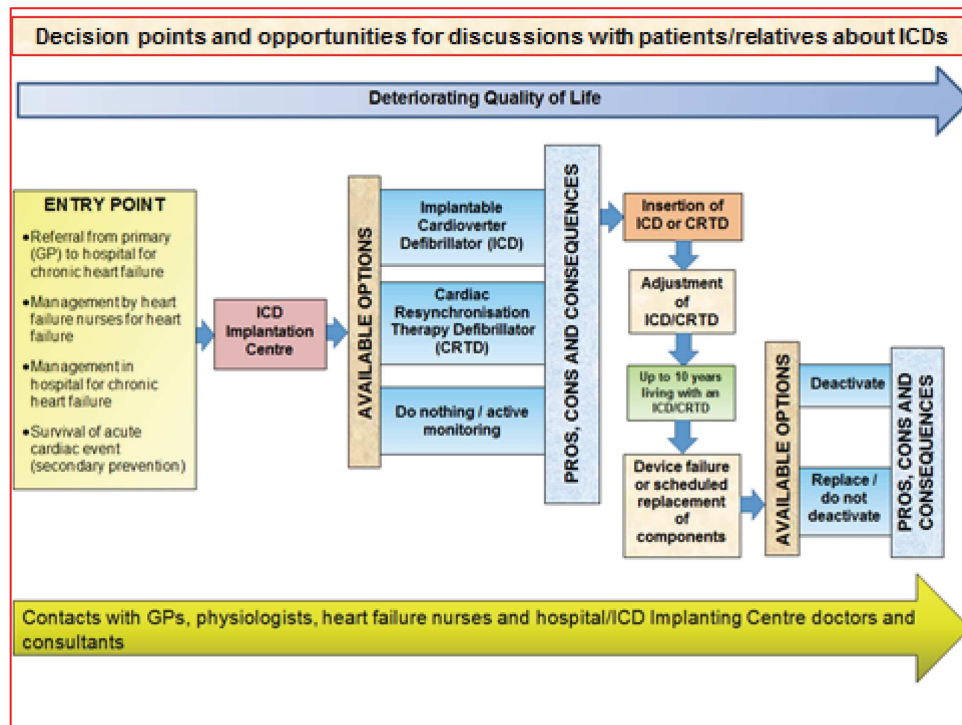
Decision points and opportunities for discussions with patients/relatives about ICDs

Deteriorating Quality of Life

ENTRY POINT

•Referral from primary (GP) to hospital for chronic heart failure

•Management by heart failure nurses for heart failure

•Management in hospital for chronic heart failure

•Survival of acute cardiac event (secondary prevention)

ICD Implantation Centre

AVAILABLE OPTIONS

Implantable Cardioverter Defibrillator (ICD)

Cardiac Resynchronisation Therapy Defibrillator (CRTD)

Do nothing / active monitoring

PROS, CONS AND CONSEQUENCES

Insertion of ICD or CRTD

Adjustment of ICD/CRTD

Up to 10 years living with an ICD/CRTD

Device failure or scheduled replacement of components

AVAILABLE OPTIONS

Deactivate

Replace / do not deactivate

PROS, CONS AND CONSEQUENCES

Contacts with GPs, physiologists, heart failure nurses and hospital/ICD Implanting Centre doctors and consultants